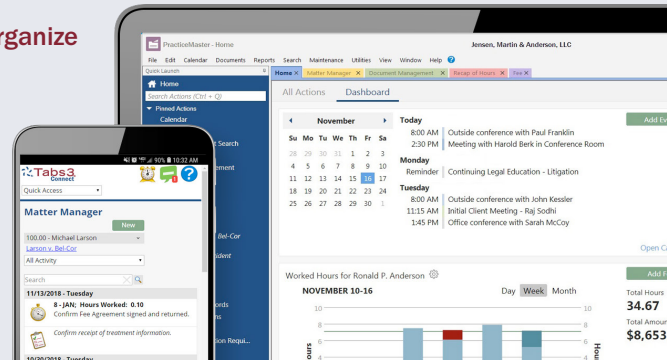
rganize

PracticeMaster - Home

Jensen, Martin & Anderson, LLC

File Edit Calendar Documents Reports Search Maintenance Utilities View Window Help

Quick Launch

Home

Search Actions (Ctrl + Q)

Pinned Actions

Calendar

t Search

ement

Bel-Cor

ident

ords

ns

ion Requi

Home × | Matter Manager × | Document Management × | Recap of Hours × | Fee ×

All Actions | Dashboard

November

| Su | M | Tu | W | Th | F | Sa |
|---|---|---|---|---|---|---|
| 28 | 29 | 30 | 31 | 1 | 2 | 3 |
| 4 | 5 | 6 | 7 | 8 | 9 | 10 |
| 11 | 12 | 13 | 14 | 15 | 16 | 17 |
| 18 | 19 | 20 | 21 | 22 | 23 | 24 |
| 25 | 26 | 27 | 28 | 29 | 30 | 1 |
| 2 | 3 | 4 | 5 | 6 | 7 | 8 |

Today
8:00 AM Outside conference with Paul Franklin
2:30 PM Meeting with Harold Berk in Conference Room

Monday
Reminder Continuing Legal Education - Litigation

Tuesday
8:00 AM Outside conference with John Kessler
11:15 AM Initial Client Meeting - Raj Sodhi
1:45 PM Office conference with Sarah McCoy

Add Ev

Open C

Worked Hours for Ronald P. Anderson

NOVEMBER 10-16

Day Week Month

10
8
6
4

Hours

Add F

Total Hours
34.67
Total Amoun
$8,653

10:32 AM

Tabs3 Connect

Quick Access

Matter Manager

New

100.00 - Michael Larson

Larson v. Bel-Cor

All Activity

Search

11/13/2018 - Tuesday

8 - JAN; Hours Worked: 0.10
Confirm Fee Agreement signed and returned.

Confirm receipt of treatment information.

10/30/2018 - Tuesday